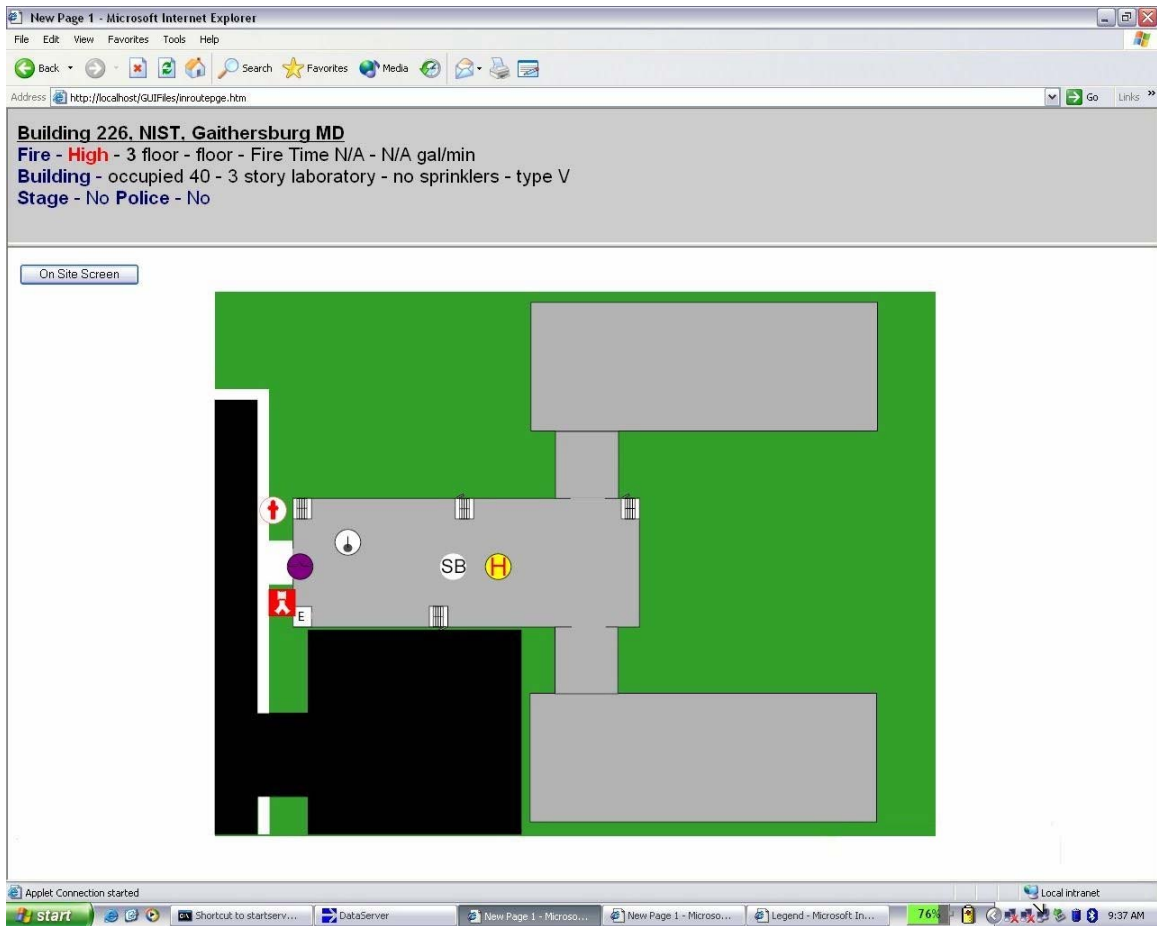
New Page 1 - Microsoft Internet Explorer
File Edit View Favorites Tools Help
Back Search Favorites Media
Address http://localhost/GUIFiles/inroutepge.htm Go Links »

Building 226, NIST, Gaithersburg MD
Fire - High - 3 floor - floor - Fire Time N/A - N/A gal/min
Building - occupied 40 - 3 story laboratory - no sprinklers - type V
Stage - No Police - No

On Site Screen

SB H
E

Applet Connection started
Local intranet
start Shortcut to startserv... DataServer New Page 1 - Microso... New Page 1 - Microso... Legend - Microsoft In... 76% 9:37 AM